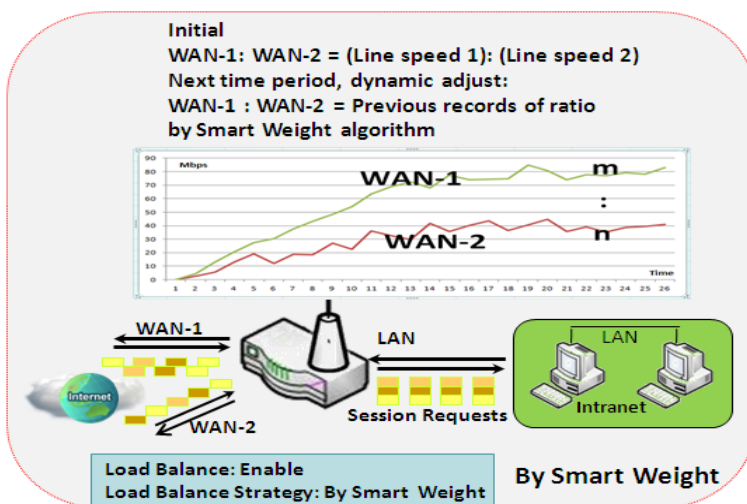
Initial
WAN-1: WAN-2 = (Line speed 1): (Line speed 2)
Next time period, dynamic adjust:
WAN-1 : WAN-2 = Previous records of ratio by Smart Weight algorithm

Mbps
90
80
70
60
50
40
30
20
10
0
WAN-1
WAN-2
m
:
n
Time
1 2 3 4 5 6 7 8 9 10 11 12 13 14 15 16 17 18 19 20 21 22 23 24 25 26

WAN-1
LAN
LAN
Internet
Session Requests
Intranet
WAN-2

Load Balance: Enable
Load Balance Strategy: By Smart Weight

By Smart Weight